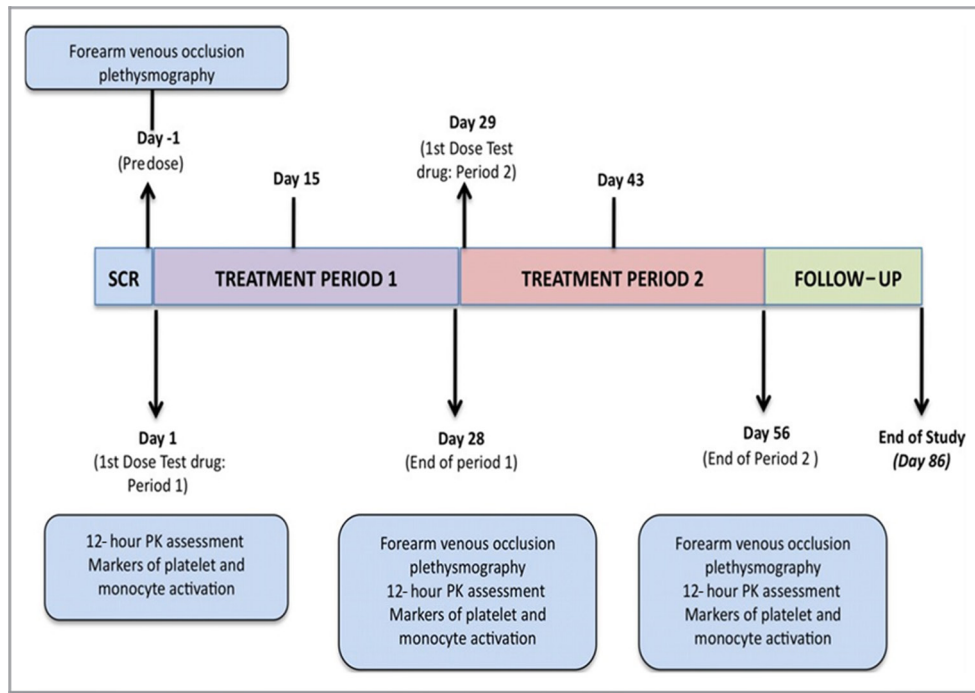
Forearm venous occlusion plethysmography

Day -1
(Predose)

Day 15

Day 29
(1st Dose Test drug: Period 2)

Day 43

SCR

TREATMENT PERIOD 1

TREATMENT PERIOD 2

FOLLOW-UP

Day 1
(1st Dose Test drug: Period 1)

Day 28
(End of period 1)

Day 56
(End of Period 2 )

End of Study
*(Day 86)*

12- hour PK assessment
Markers of platelet and monocyte activation

Forearm venous occlusion plethysmography
12-hour PK assessment
Markers of platelet and monocyte activation

Forearm venous occlusion plethysmography
12-hour PK assessment
Markers of platelet and monocyte activation